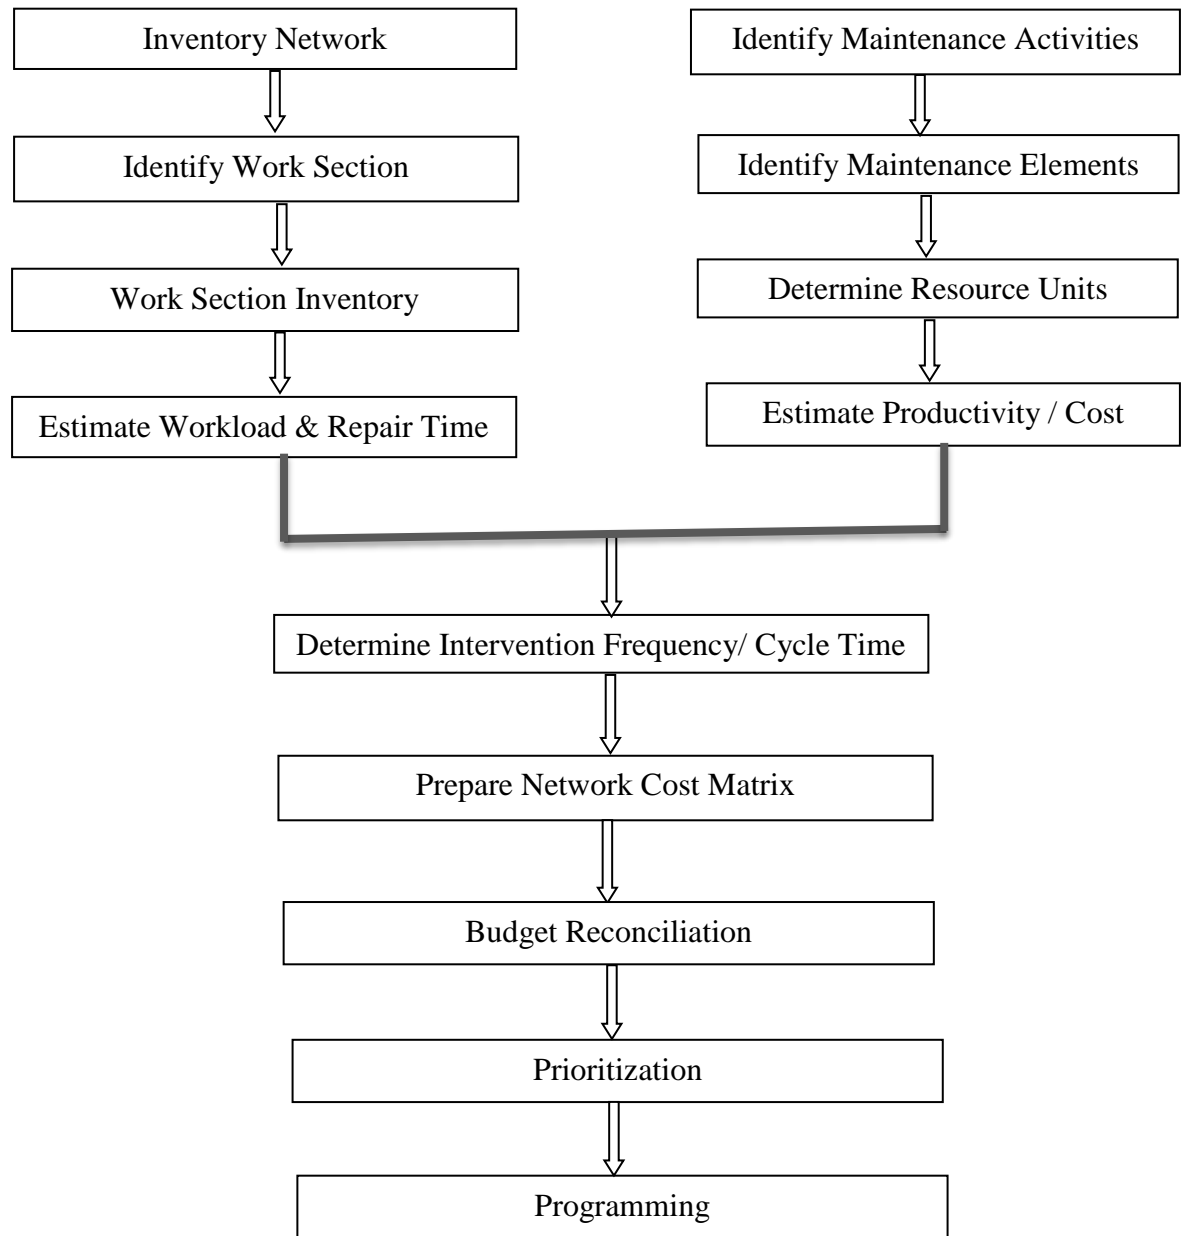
Inventory Network

Identify Work Section

Work Section Inventory

Estimate Workload & Repair Time

Identify Maintenance Activities

Identify Maintenance Elements

Determine Resource Units

Estimate Productivity / Cost

Determine Intervention Frequency/ Cycle Time

Prepare Network Cost Matrix

Budget Reconciliation

Prioritization

Programming